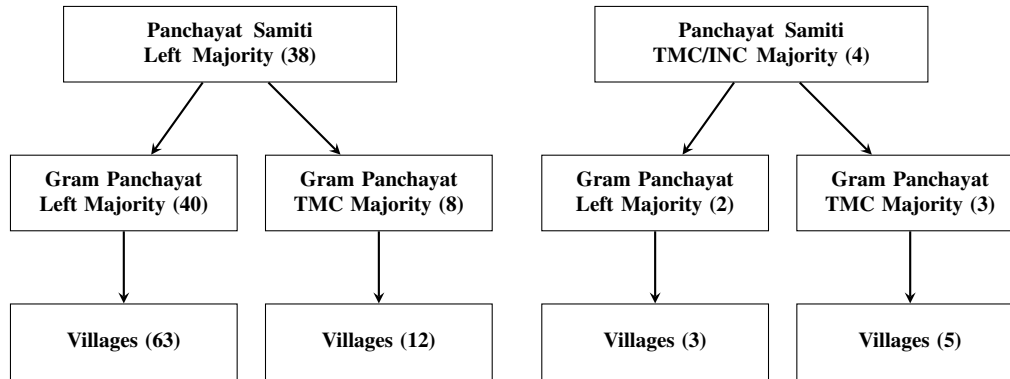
Panchayat Samiti
Left Majority (38)

Gram Panchayat
Left Majority (40)

Villages (63)

Gram Panchayat
TMC Majority (8)

Villages (12)

Panchayat Samiti
TMC/INC Majority (4)

Gram Panchayat
Left Majority (2)

Villages (3)

Gram Panchayat
TMC Majority (3)

Villages (5)